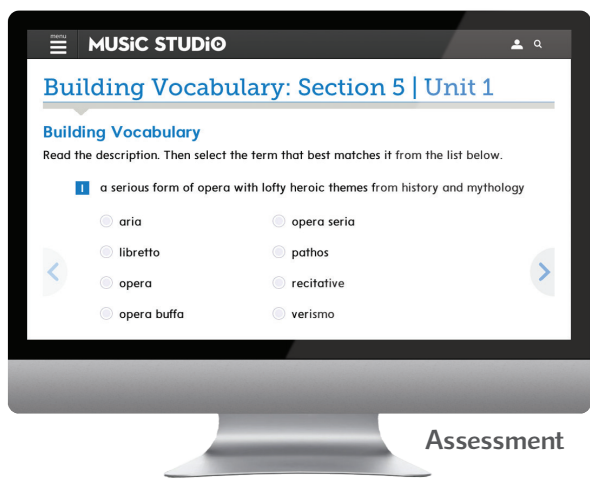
menu

MUSiC STUDiO

Building Vocabulary: Section 5 | Unit 1

Building Vocabulary

Read the description. Then select the term that best matches it from the list below.

1 a serious form of opera with lofty heroic themes from history and mythology

aria

opera seria

libretto

pathos

opera

recitative

opera buffa

verismo

Assessment